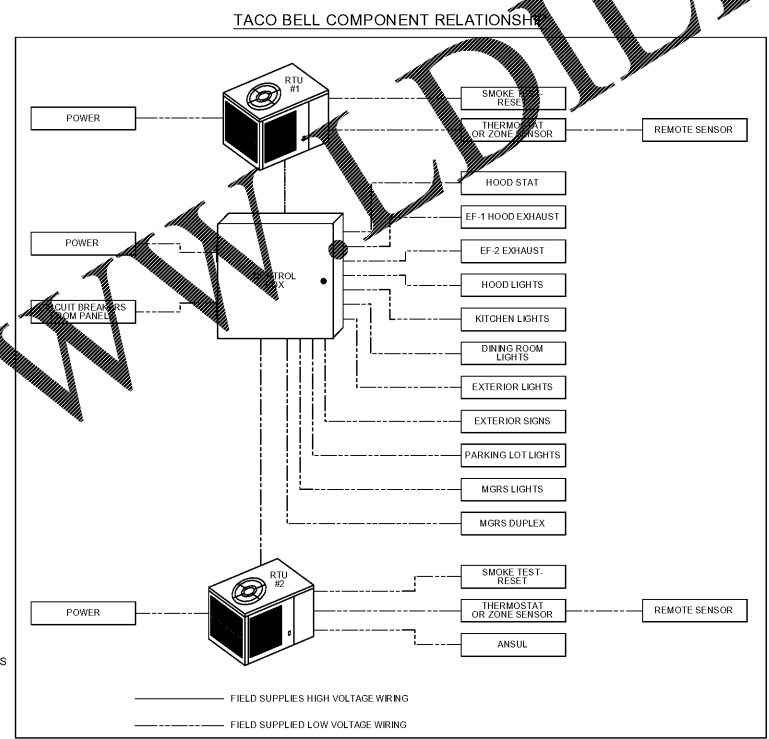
TACO BELL COMPONENT RELATIONSH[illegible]

RTU #1

POWER

SMOKE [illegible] RESET

THERMOSTAT OR ZONE SENSOR

REMOTE SENSOR

HOOD STAT

EF-1 HOOD EXHAUST

POWER

EF-2 EXHAUST

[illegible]TROL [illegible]X

HOOD LIGHTS

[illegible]CUIT BREAKERS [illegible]OM PANEL

KITCHEN LIGHTS

DINING ROOM LIGHTS

EXTERIOR LIGHTS

EXTERIOR SIGNS

PARKING LOT LIGHTS

MGRS LIGHTS

MGRS DUPLEX

RTU #2

SMOKE TEST-RESET

POWER

THERMOSTAT OR ZONE SENSOR

REMOTE SENSOR

ANSUL

S

FIELD SUPPLIES HIGH VOLTAGE WIRING

FIELD SUPPLIED LOW VOLTAGE WIRING